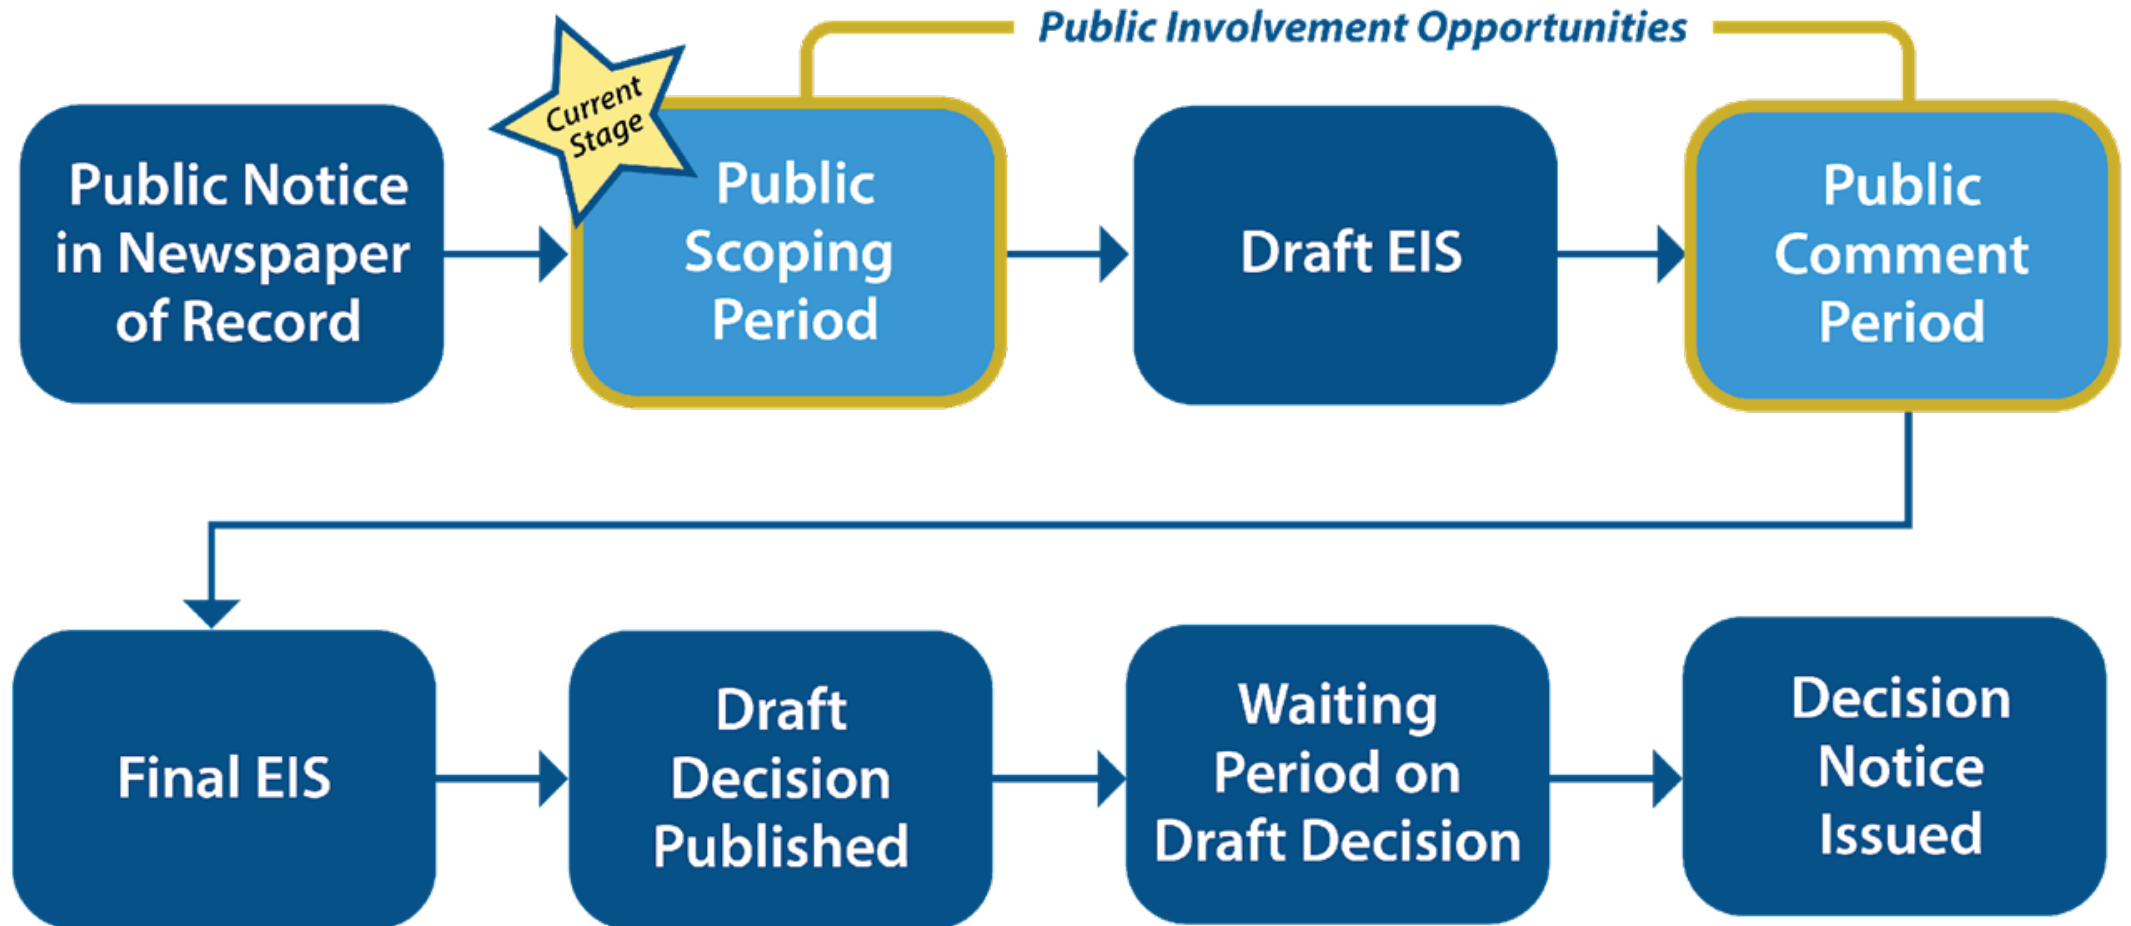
Public Involvement Opportunities

Public Notice in Newspaper of Record

Current Stage

Public Scoping Period

Draft EIS

Public Comment Period

Final EIS

Draft Decision Published

Waiting Period on Draft Decision

Decision Notice Issued